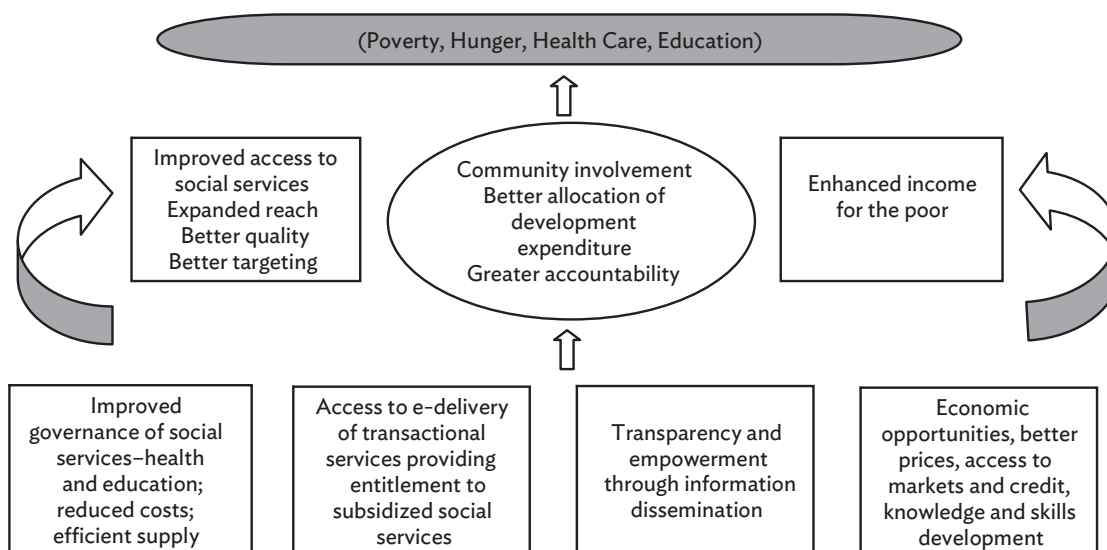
(Poverty, Hunger, Health Care, Education)

Improved access to social services
Expanded reach
Better quality
Better targeting

Community involvement
Better allocation of development expenditure
Greater accountability

Enhanced income for the poor

Improved governance of social services–health and education; reduced costs; efficient supply

Access to e-delivery of transactional services providing entitlement to subsidized social services

Transparency and empowerment through information dissemination

Economic opportunities, better prices, access to markets and credit, knowledge and skills development